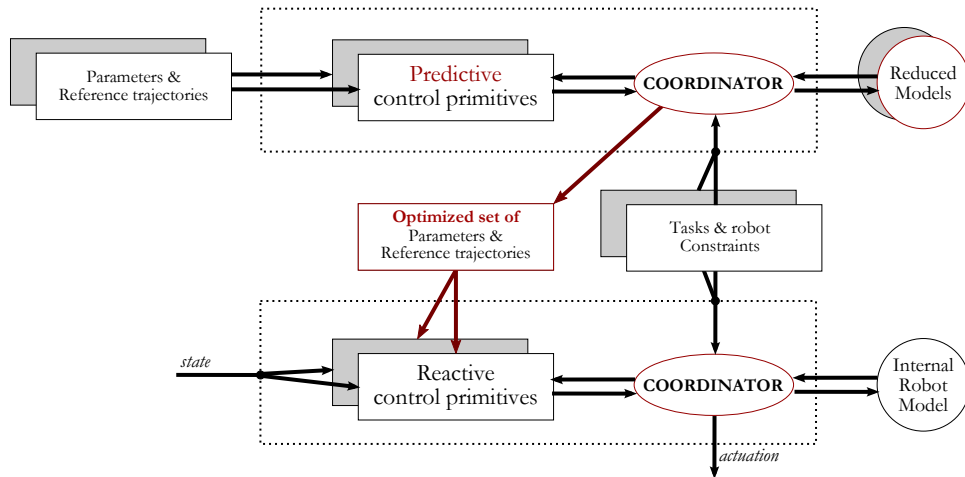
Parameters & Reference trajectories

Predictive control primitives

COORDINATOR

Reduced Models

Optimized set of Parameters & Reference trajectories

Tasks & robot Constraints

state

Reactive control primitives

COORDINATOR

Internal Robot Model

actuation